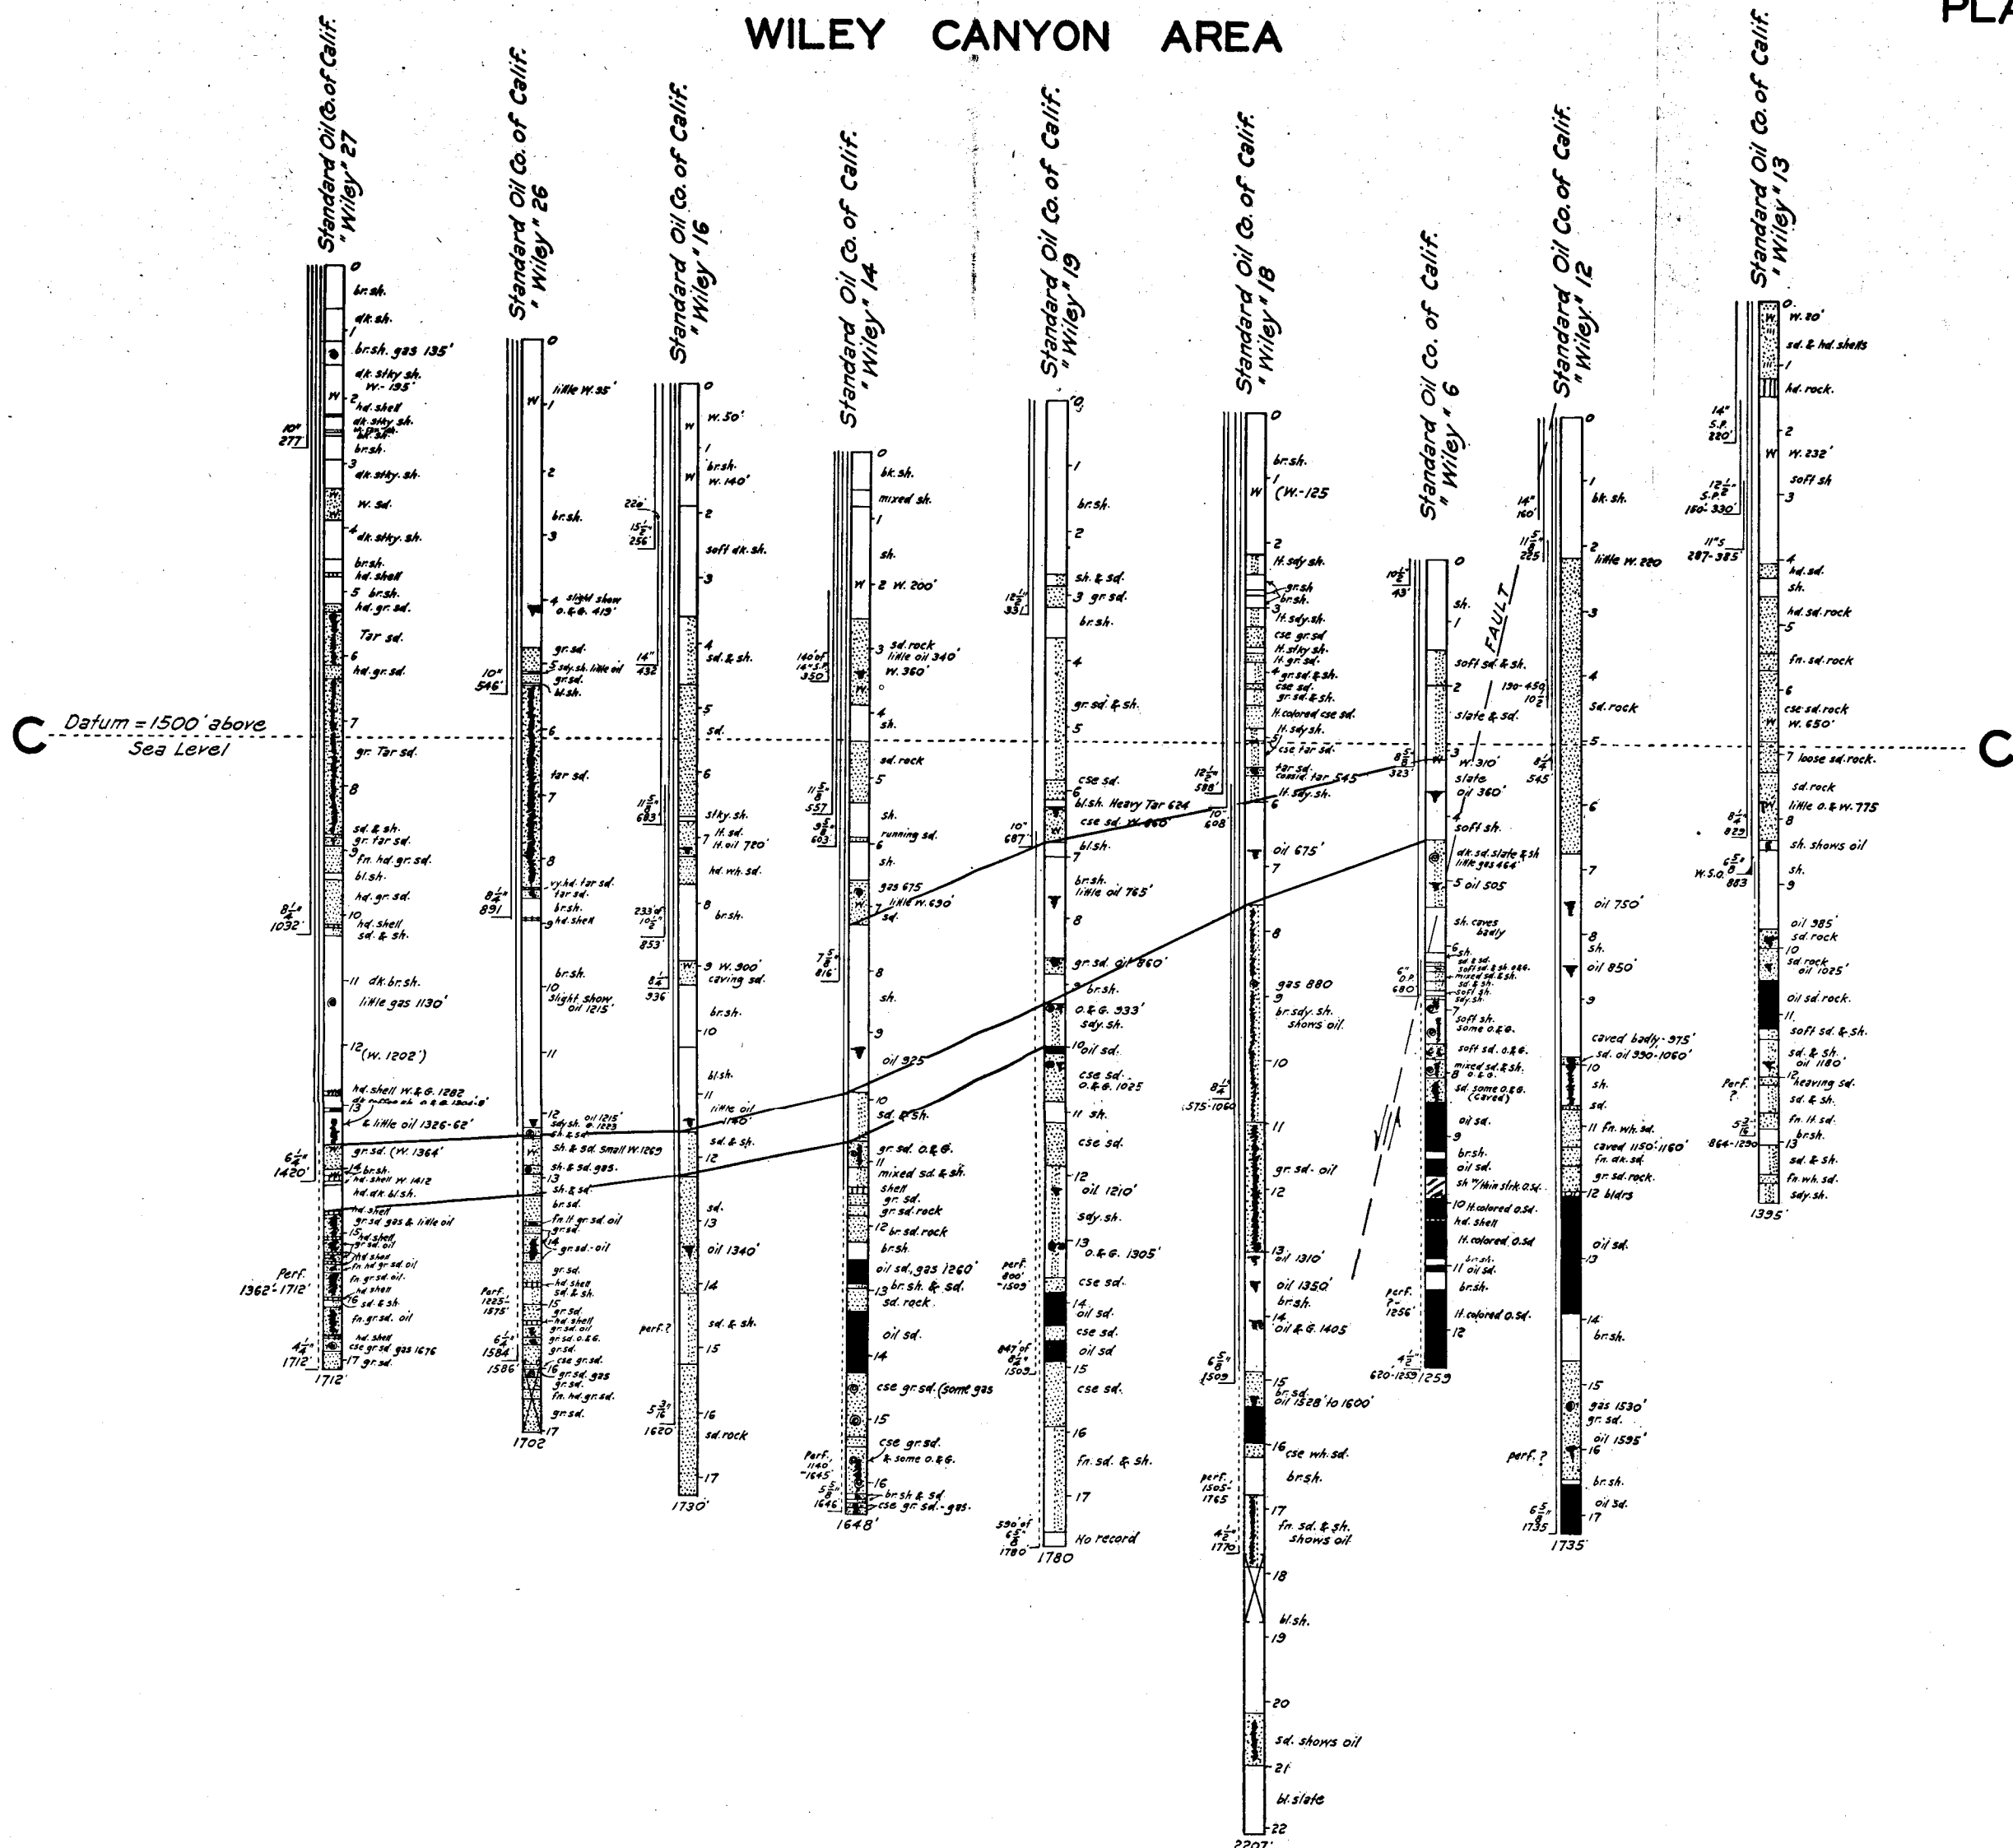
WILEY CANYON AREA

PLA

Standard Oil Co. of Calif. "Wiley" 27

0
br. sh.
dk. sh.
1
br. sh. gas 135'
dk. stky sh. W.- 135'
2
hd. shell
dk. stky sh.
br. sh.
br. sh.
3
dk. stky. sh.
W. sd.
4
dk. stky. sh.
br. sh.
hd. shell
5 br. sh.
hd. gr. sd.
Tar sd.
6
hd. gr. sd.
7
gr. Tar sd.
8
sd. & sh.
gr. tar sd.
9
fn. hd. gr. sd.
bl. sh.
hd. gr. sd.
10
hd. shell
sd. & sh.
11 dk. br. sh.
little gas 1130'
12 (W. 1202')
hd. shell W. & G. 1282
13
& little oil 1326-62'
gr. sd. (W. 1364'
14 br. sh.
hd. shell W. 1412
hd. dk. bl. sh.
hd. shell
gr. sd. gas & little oil
15
gr. sd. oil
hd. shell
fn. hd. gr. sd. oil
fn. gr. sd. oil
16
sd. & sh.
fn. gr. sd. oil
hd. shell
cse gr. sd. gas 1676
17 gr. sd.
10" 277'
$8\frac{1}{4}$" 1032'
$6\frac{1}{4}$" 1420'
Perf. 1362'-1712'
$4\frac{1}{4}$" 1712'
1712'

Standard Oil Co. of Calif. "Wiley" 26

0
little W. 35'
1
2
br. sh.
3
4 slight show o. & G. 419'
gr. sd.
5 sdy. sh. little oil
gr. sd.
bl. sh.
6
tar sd.
7
8
vy. hd. tar sd.
tar sd.
br. sh.
9 hd. shell
br. sh.
10
slight show oil 1215'
11
12 sdy. sh. oil 1215' - 1223
sh. & sd.
sh. & sd. Small W. 1269
sh. & sd. gas.
13
sh. & sd.
br. sd.
fn. H gr. sd. oil
gr. sd.
14
gr. sd. - oil
gr. sd.
hd. shell
sd. & sh.
15
gr. sd.
hd. shell
gr. sd. oil
gr. sd. o. & G.
gr. sd.
cse gr. sd.
16
gr. sd. gas
gr. sd.
fn. hd. gr. sd.
gr. sd.
17
10" 546'
$8\frac{1}{4}$" 891
Perf. 1225'-1575'
$6\frac{1}{4}$" 1584'
1586'
1702

Standard Oil Co. of Calif. "Wiley" 16

0
W. 50'
1
br. sh.
W. 140'
2
soft dk. sh.
3
4
sd. & sh.
5
sd.
6
stky. sh.
H. sd.
7 H. oil 720'
hd. wh. sd.
8
br. sh.
9 W. 300'
caving sd.
br. sh.
10
bl. sh.
11
12
sd.
13
oil 1340'
14
sd. & sh.
15
16
sd. rock
17
22e
$15\frac{1}{2}$" 256'
14" 432
$11\frac{5}{8}$" 683'
233' of $10\frac{1}{2}$" 853'
$8\frac{1}{4}$" 936'
perf.?
$5\frac{3}{16}$" 1620
1730'

Standard Oil Co. of Calif. "Wiley" 14

0
bk. sh.
mixed sh.
1
sh.
2 W. 200'
3 sd. rock
little oil 340'
W. 360'
4
sh.
sd. rock
5
sh.
running sd.
6
sh.
gas 675
little W. 690'
7 sd.
8
sh.
9
oil 925
10
sd. & sh.
11
little oil 1140
sd. & sh.
12
gr. sd. o. & G.
11
mixed sd. & sh.
shell
gr. sd.
gr. sd. rock
12 br. sd. rock
br. sh.
oil sd. gas 1260'
13 br. sh. & sd.
sd. rock
oil sd.
14
cse gr. sd. (some gas
15
cse gr. sd.
& some o. & G.
16
br. sh. & sd.
cse gr. sd. - gas.
140' of 16" S.P. 350'
$11\frac{5}{8}$" 557
$9\frac{5}{8}$" 603'
$7\frac{5}{8}$" 816'
Perf. 1140'-1645'
$5\frac{5}{8}$" 1646'
1648'

Standard Oil Co. of Calif. "Wiley" 19

0
1
br. sh.
2
sh. & sd.
3 gr. sd.
br. sh.
4
gr. sd. & sh.
5
cse sd.
6
bl. sh. Heavy Tar 624
cse sd. W. 660'
bl. sh.
7
br. sh.
little oil 765'
8
gr. sd. oil 860'
br. sh.
9
o. & G. 933'
sdy. sh.
10 oil sd.
cse sd.
o. & G. 1025
11 sh.
cse sd.
12
oil 1210'
sdy. sh.
13 o. & G. 1305'
cse sd.
14
oil sd.
cse sd.
oil sd.
15
cse sd.
16
fn. sd. & sh.
17
No record
$12\frac{1}{2}$" 331
10" 687
perf. 800'-1509'
847' of $6\frac{1}{4}$" 1509
590' of $6\frac{5}{8}$" 1780'
1780

Standard Oil Co. of Calif. "Wiley" 18

0
br. sh.
1 (W.-125
2
H. sdy sh.
gr. sh
br. sh.
3
H. sdy. sh.
cse gr. sd
H. stky sh.
H. gr. sd.
4 gr. sd. & sh.
cse sd.
gr. sd. & sh.
H. colored cse sd.
H. sdy. sh.
5
cse tar sd.
tar sd.
consid. tar 545
H. sdy. sh.
6
oil 675'
7
8
gas 880
9
br. sdy. sh.
shows oil
10
11
gr. sd. - oil
12
13
oil 1310'
oil 1350'
br. sh.
14
oil & G. 1405
15
br. sd.
oil 1528' to 1600'
16 cse wh. sd.
br. sh.
17
fn. sd. & sh.
shows oil
18
bl. sh.
19
20
sd. shows oil
21
bl. slate
22
$12\frac{1}{2}$" 588'
10" 608'
$8\frac{1}{4}$" 575-1060
$6\frac{5}{8}$" 1509
perf. 1505-1765
$4\frac{1}{2}$" 1770
2207'

Standard Oil Co. of Calif. "Wiley" 6

0
sh.
1
soft sd. & sh.
2
slate & sd.
3
W. 310'
slate
oil 360'
4
soft sh.
dk. sd. slate & sh.
little gas 464'
5 oil 505
sh. caves badly
6 sh.
sd. & sd.
soft sd. & sh. 644
mixed sd. & sh.
sd. & sh.
soft sh.
sdy sh.
7
soft sh.
some o. & G.
soft sd. o. & G.
mixed sd. & sh.
8 o. & G.
sd. some o. & G. (caved)
oil sd.
9
br. sh.
oil sd.
sh. w/ thin strk. o. sd.
10 H. colored o. sd.
hd. shell
H. colored o. sd.
br. sh.
11 oil sd.
br. sh.
H. colored o. sd.
12
$10\frac{3}{4}$" 43'
190-450 $10\frac{3}{4}$"
$8\frac{5}{8}$" 323'
6" O.P. 680
perf. ?-1256'
$4\frac{1}{2}$" 620-1259
1259
FAULT

Standard Oil Co. of Calif. "Wiley" 12

0
1
bk. sh.
2
little W. 280
3
4
sd. rock
5
6
7
oil 750'
8
sh.
oil 850'
9
caved badly 975'
sd. oil 990-1060'
10
sh.
sd.
11 fn. wh. sd.
caved 1150'-1160'
fn. dk. sd.
gr. sd. rock.
12 bldrs
oil sd.
13
14
br. sh.
15
gas 1530'
gr. sd.
oil 1595'
16
br. sh.
oil sd.
17
14" 160'
$11\frac{5}{8}$" 285
$8\frac{1}{4}$" 545
perf. ?
$6\frac{5}{8}$" 1735
1735

Standard Oil Co. of Calif. "Wiley" 13

0
W. 20'
sd. & hd. shells
1
hd. rock.
2
W. 232'
soft sh
3
4
hd. sd.
sh.
hd. sd. rock
5
fn. sd. rock
6
cse sd. rock
W. 650'
7 loose sd. rock.
sd. rock
little o. & W. 775
8
sh. shows oil
sh.
9
oil 985'
sd. rock
10
sd. rock
oil 1025'
oil sd. rock.
11
soft sd. & sh.
sd. & sh.
oil 1180'
12 heaving sd.
sd. & sh.
fn. H. sd.
13 br. sh.
sd. & sh.
fn. wh. sd.
sdy. sh.
14" S.P. 220'
$12\frac{1}{2}$" S.P. 160'-330'
11" S 287-385'
$8\frac{1}{4}$" 829
W.S.O. $6\frac{5}{8}$" 883
Perf. ?
$5\frac{3}{16}$" 866-1250
1395'

C Datum = 1500' above Sea Level C